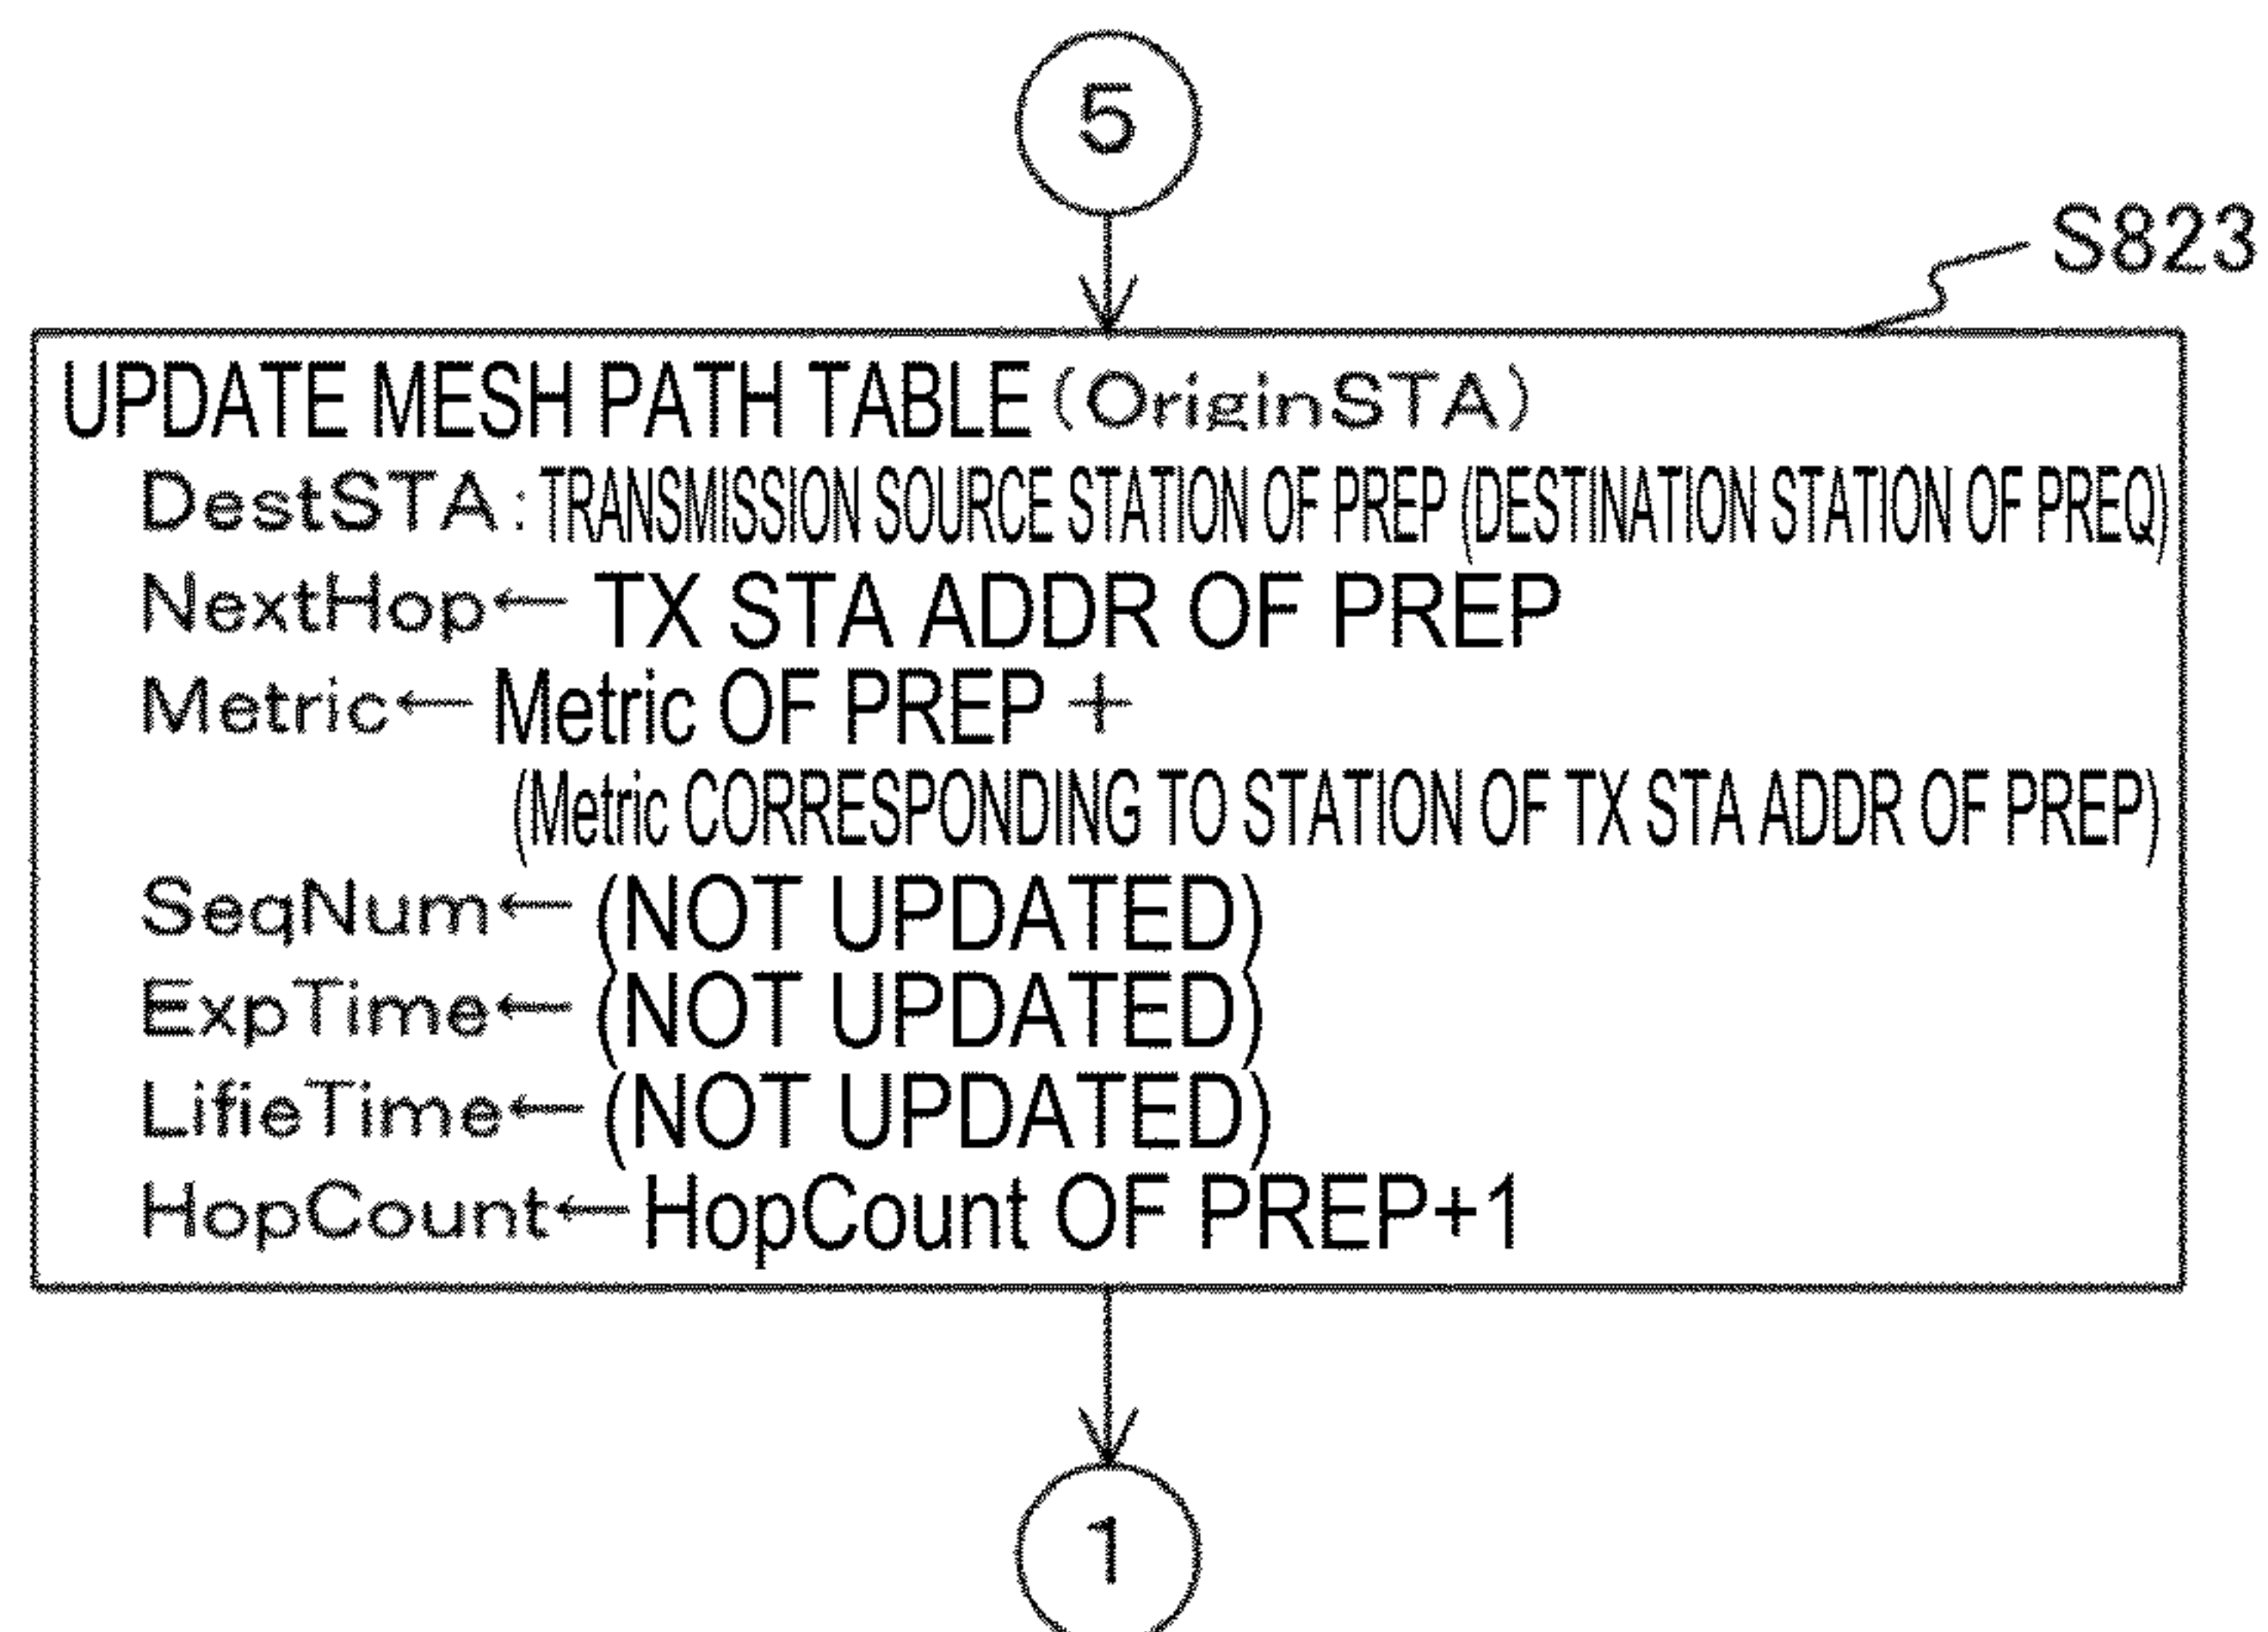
5

S823

UPDATE MESH PATH TABLE (OriginSTA)
DestSTA : TRANSMISSION SOURCE STATION OF PREP (DESTINATION STATION OF PREQ)
NextHop← TX STA ADDR OF PREP
Metric← Metric OF PREP +
(Metric CORRESPONDING TO STATION OF TX STA ADDR OF PREP)
SeqNum← (NOT UPDATED)
ExpTime← (NOT UPDATED)
LifieTime← (NOT UPDATED)
HopCount← HopCount OF PREP+1

1